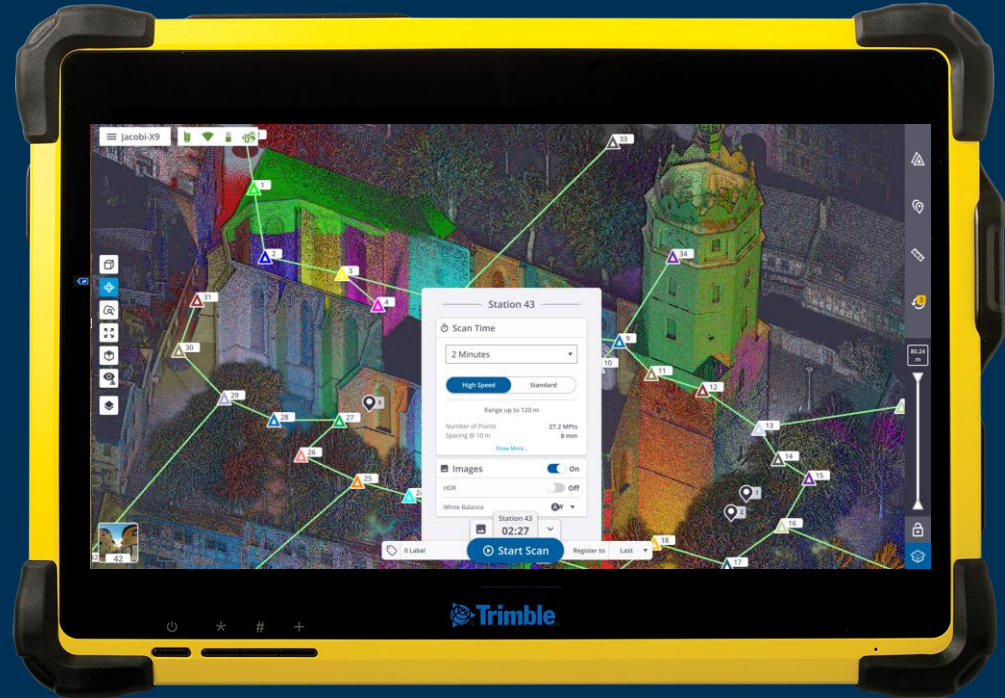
Jacobi-X9

1
2
3
4
5
10
11
12
13
14
15
16
17
18
25
26
27
28
29
30
31
33
34
42

Station 43

Scan Time

2 Minutes

High Speed
Standard

Range up to 120 m

Number of Points 27.2 MPts
Spacing @ 10 m 8 mm

Show More...

Images On

HDR Off

White Balance

Station 43
02:27

0 Label

Start Scan

Register to Last

80.24 m

Trimble

⏻ * # +